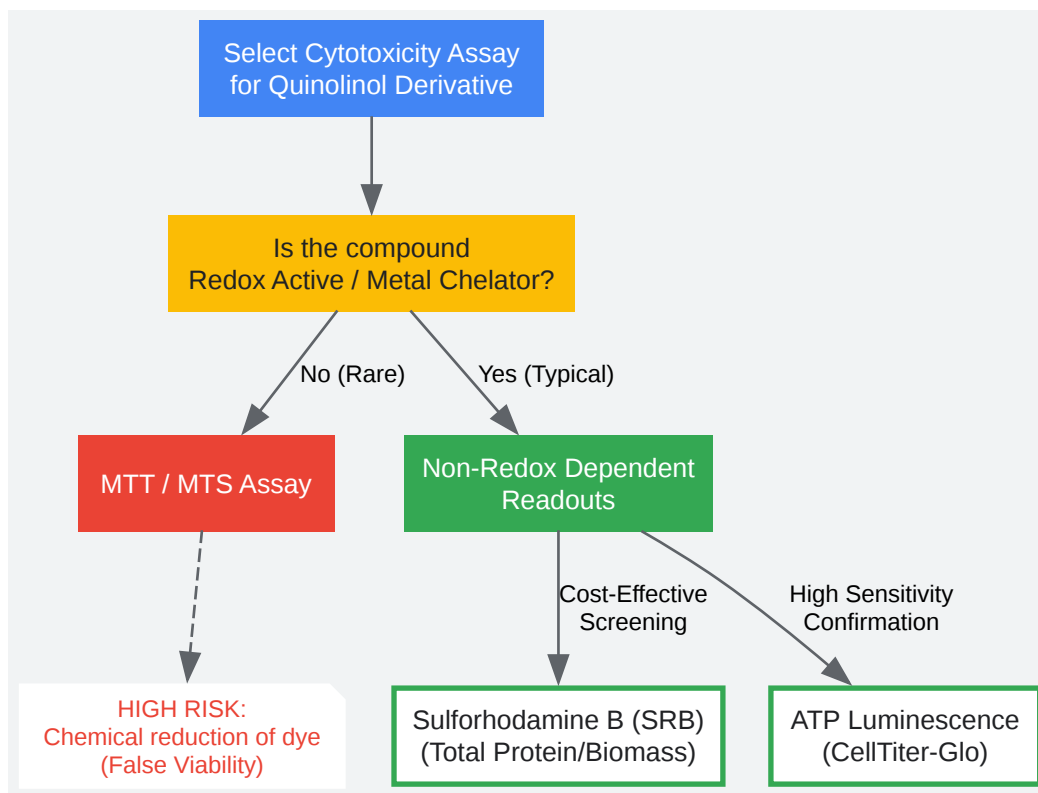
Select Cytotoxicity Assay for Quinolinol Derivative

Is the compound Redox Active / Metal Chelator?

No (Rare)

Yes (Typical)

MTT / MTS Assay

Non-Redox Dependent Readouts

Cost-Effective Screening

High Sensitivity Confirmation

HIGH RISK: Chemical reduction of dye (False Viability)

Sulforhodamine B (SRB) (Total Protein/Biomass)

ATP Luminescence (CellTiter-Glo)